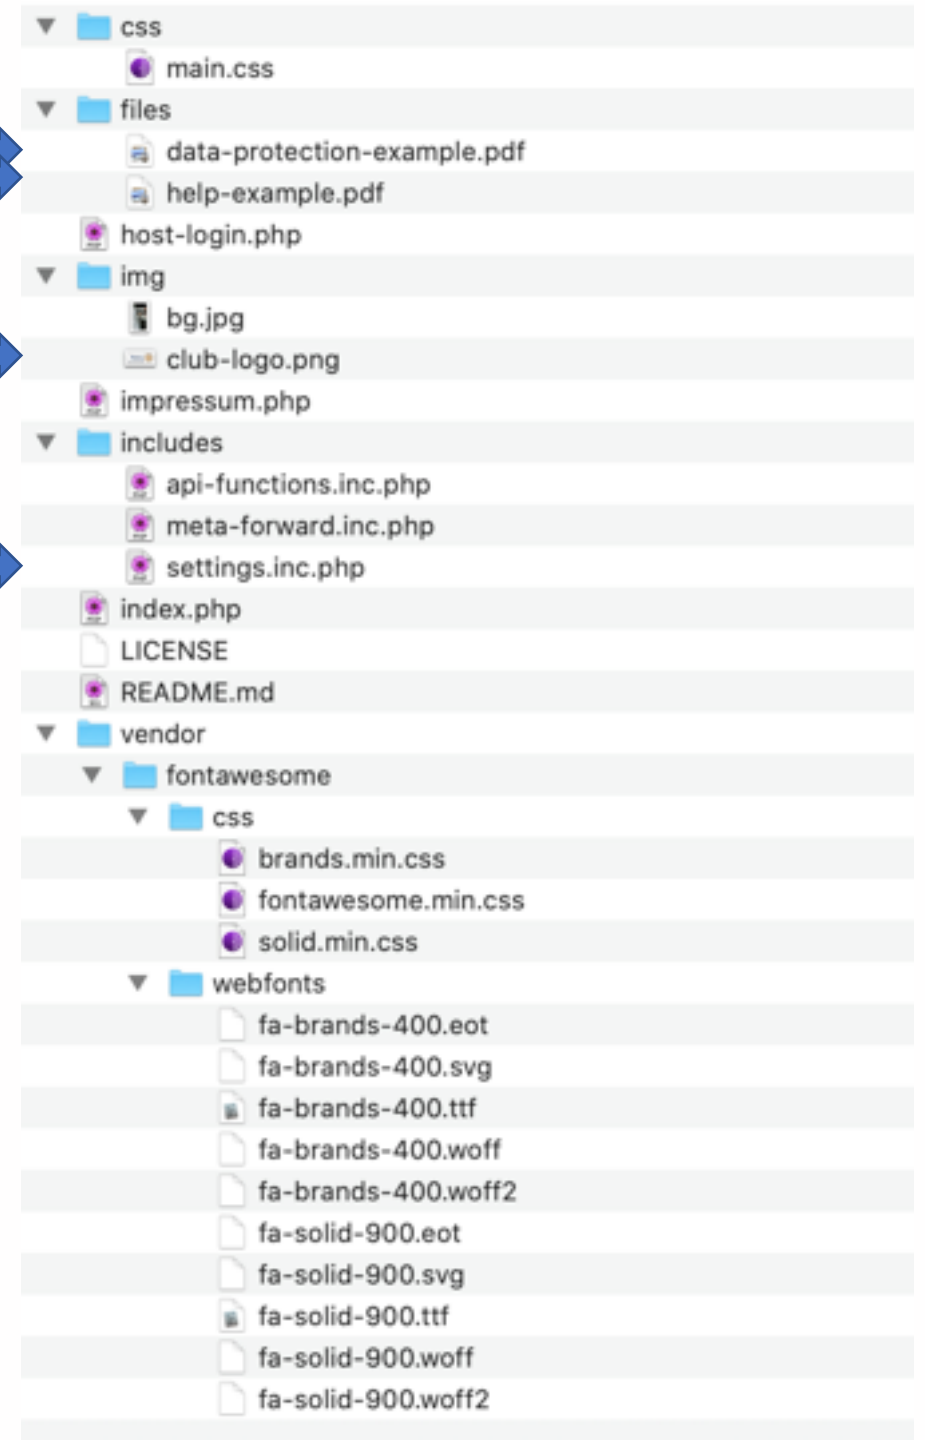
css
main.css
files
data-protection-example.pdf
help-example.pdf
host-login.php
img
bg.jpg
club-logo.png
impressum.php
includes
api-functions.inc.php
meta-forward.inc.php
settings.inc.php
index.php
LICENSE
README.md
vendor
fontawesome
css
brands.min.css
fontawesome.min.css
solid.min.css
webfonts
fa-brands-400.eot
fa-brands-400.svg
fa-brands-400.ttf
fa-brands-400.woff
fa-brands-400.woff2
fa-solid-900.eot
fa-solid-900.svg
fa-solid-900.ttf
fa-solid-900.woff
fa-solid-900.woff2